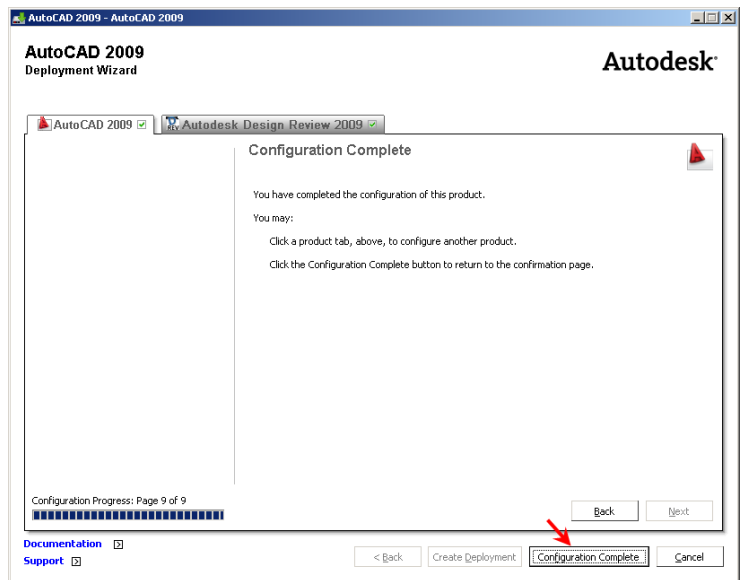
AutoCAD 2009 - AutoCAD 2009

AutoCAD 2009
Deployment Wizard

Autodesk

AutoCAD 2009
Autodesk Design Review 2009

Configuration Complete

You have completed the configuration of this product.

You may:

Click a product tab, above, to configure another product.

Click the Configuration Complete button to return to the confirmation page.

Configuration Progress: Page 9 of 9

Back
Next

Documentation
Support

< Back
Create Deployment
Configuration Complete
Cancel